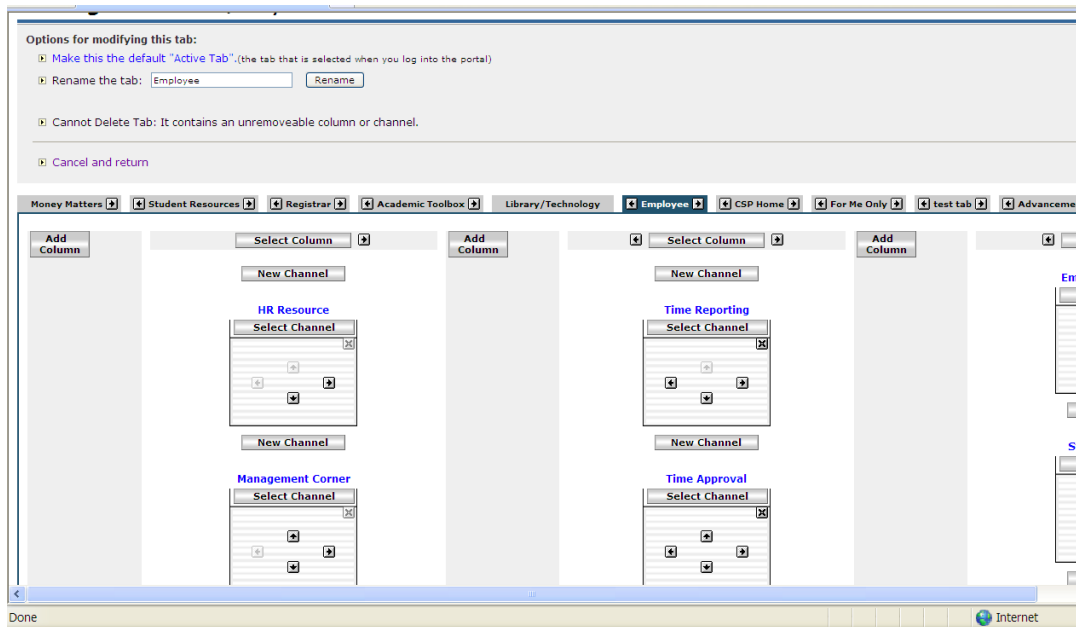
Options for modifying this tab:

Make this the default "Active Tab".(the tab that is selected when you log into the portal)

Rename the tab: Employee Rename

Cannot Delete Tab: It contains an unremoveable column or channel.

Cancel and return

Money Matters | Student Resources | Registrar | Academic Toolbox | Library/Technology | Employee | CSP Home | For Me Only | test tab | Advanceme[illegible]

Add Column

Select Column

New Channel

HR Resource

Select Channel

New Channel

Management Corner

Select Channel

Add Column

Select Column

New Channel

Time Reporting

Select Channel

New Channel

Time Approval

Select Channel

Add Column

Em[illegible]

S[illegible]

Done

Internet